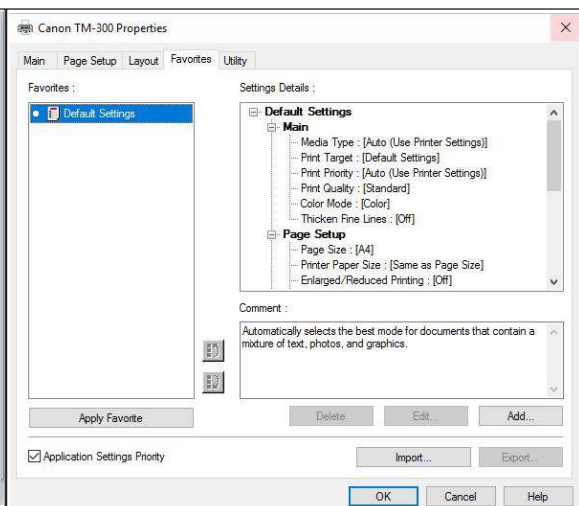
Canon TM-300 Properties

Main | Page Setup | Layout | Favorites | Utility

Favorites :

Default Settings

Settings Details :

Default Settings
Main
Media Type : [Auto (Use Printer Settings)]
Print Target : [Default Settings]
Print Priority : [Auto (Use Printer Settings)]
Print Quality : [Standard]
Color Mode : [Color]
Thicken Fine Lines : [Off]
Page Setup
Page Size : [A4]
Printer Paper Size : [Same as Page Size]
Enlarged/Reduced Printing : [Off]

Comment :

Automatically selects the best mode for documents that contain a mixture of text, photos, and graphics.

Apply Favorite

Delete | Edit... | Add...

Application Settings Priority

Import... | Export...

OK | Cancel | Help